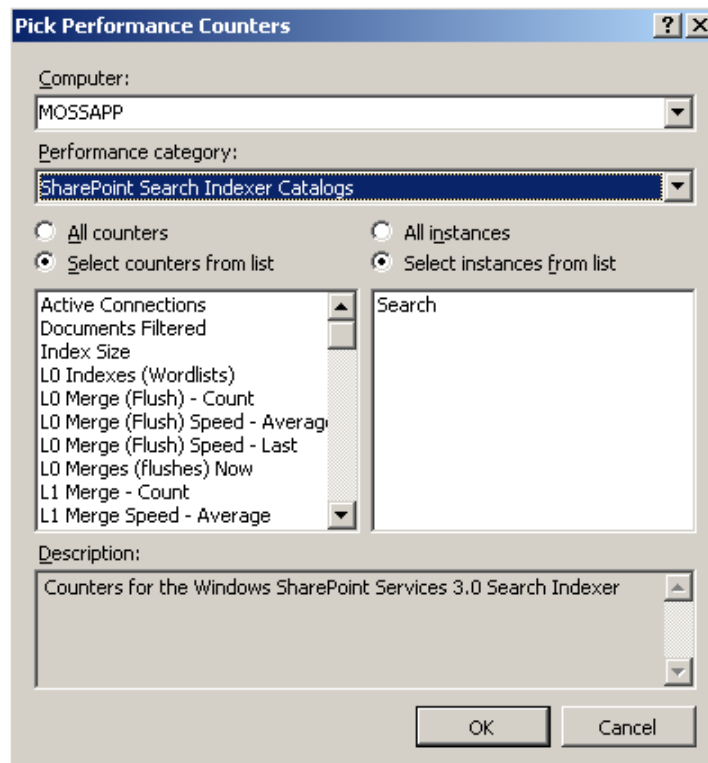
Pick Performance Counters

?

Computer:

MOSSAPP

Performance category:

SharePoint Search Indexer Catalogs

All counters

Select counters from list

All instances

Select instances from list

Active Connections
Documents Filtered
Index Size
L0 Indexes (Wordlists)
L0 Merge (Flush) - Count
L0 Merge (Flush) Speed - Averag
L0 Merge (Flush) Speed - Last
L0 Merges (flushes) Now
L1 Merge - Count
L1 Merge Speed - Average

Search

Description:

Counters for the Windows SharePoint Services 3.0 Search Indexer

OK

Cancel